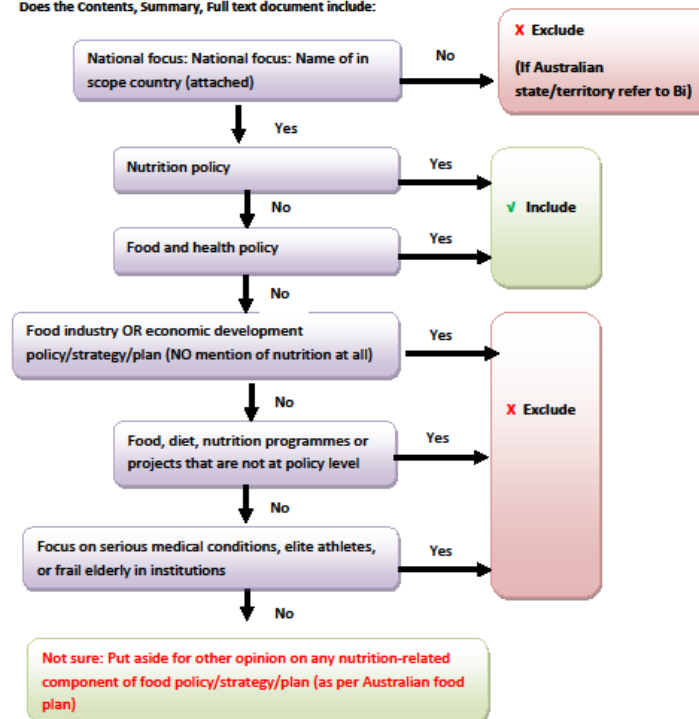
Does the Contents, Summary, Full text document include:

National focus: National focus: Name of in scope country (attached)

No

X Exclude

(If Australian state/territory refer to Bi)

Yes

Nutrition policy

Yes

√ Include

No

Food and health policy

Yes

No

Food industry OR economic development policy/strategy/plan (NO mention of nutrition at all)

Yes

No

X Exclude

Food, diet, nutrition programmes or projects that are not at policy level

Yes

No

Focus on serious medical conditions, elite athletes, or frail elderly in institutions

Yes

No

Not sure: Put aside for other opinion on any nutrition-related component of food policy/strategy/plan (as per Australian food plan)